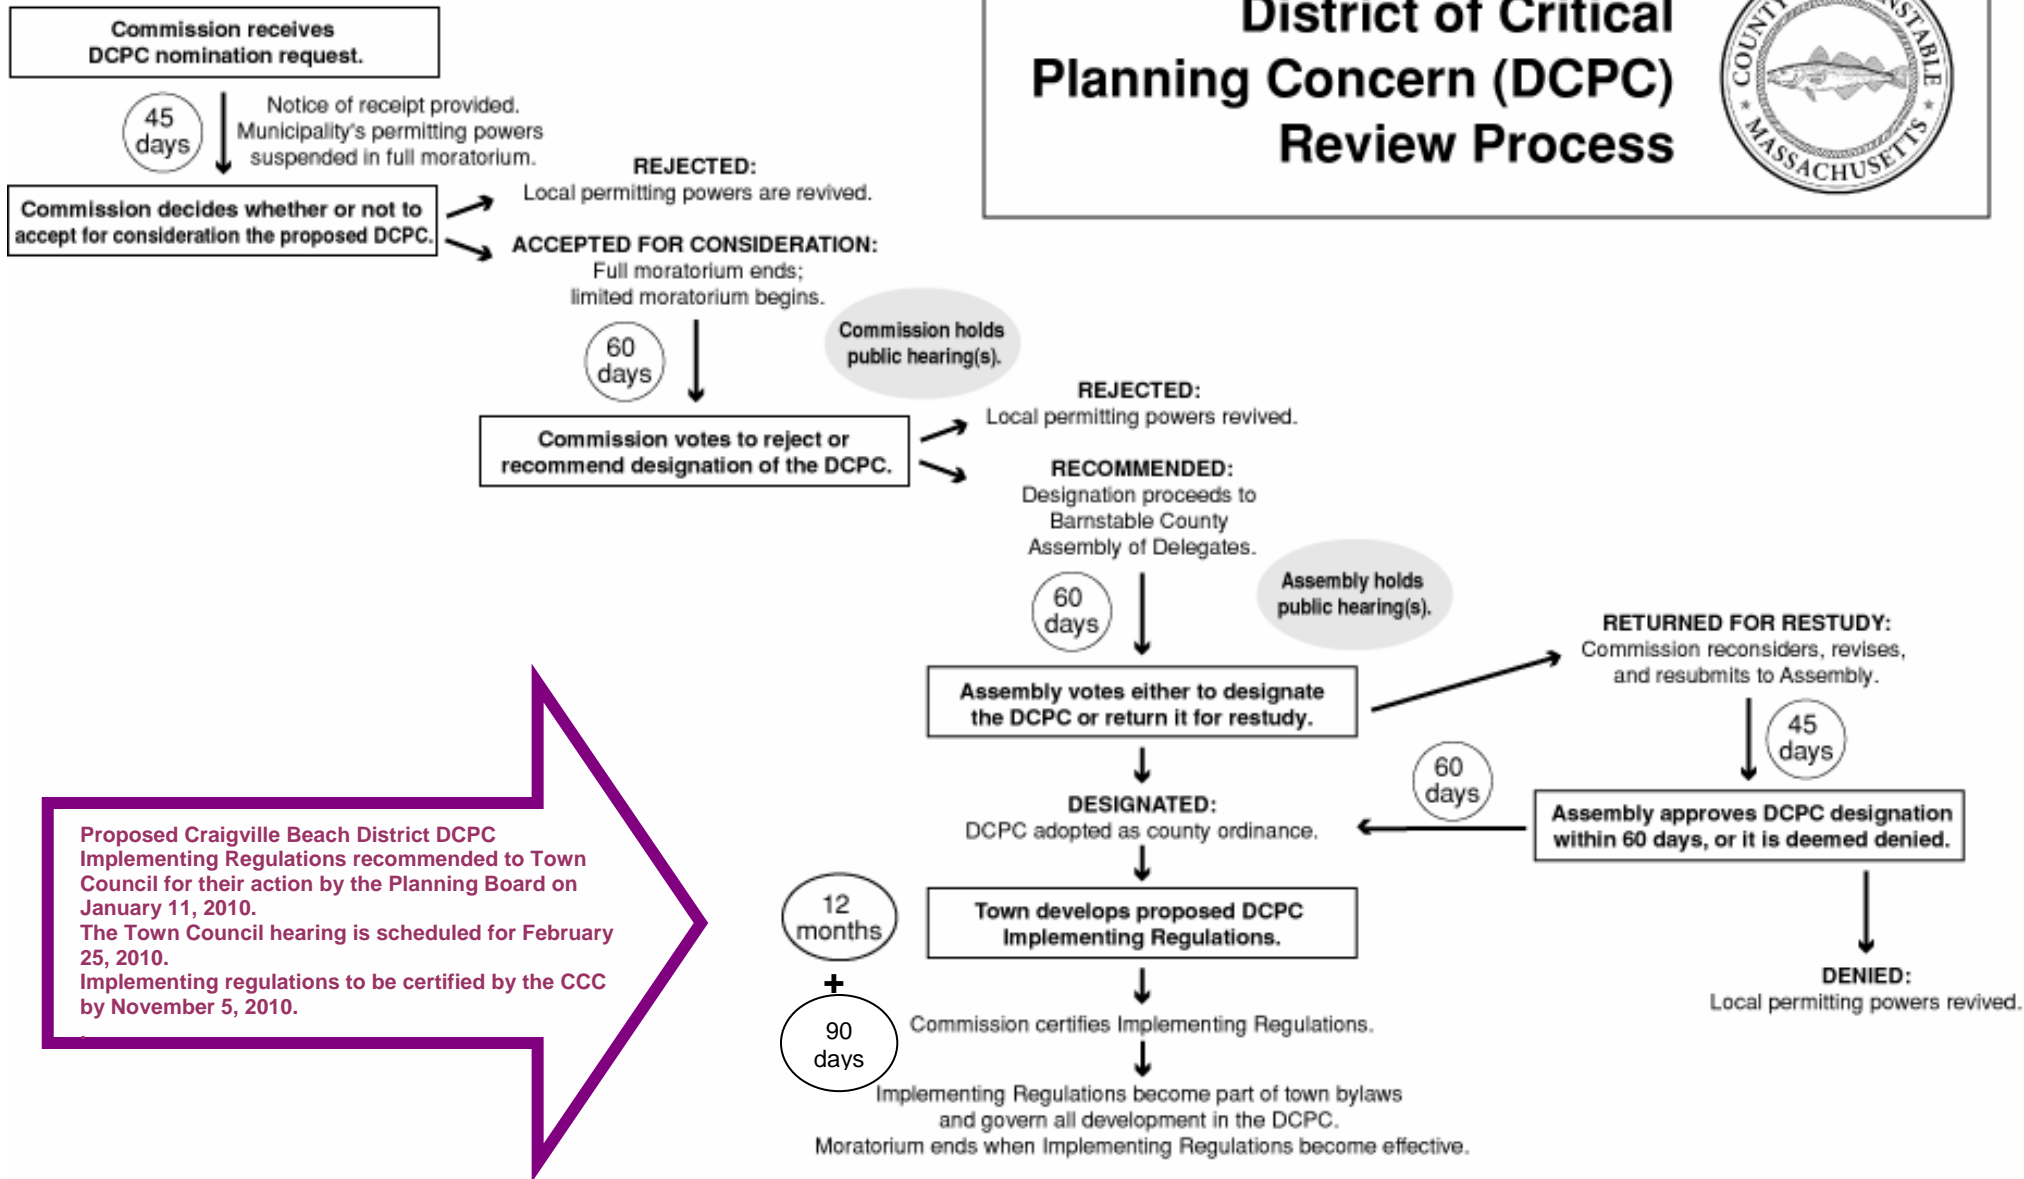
District of Critical Planning Concern (DCPC) Review Process

COUNTY BARNSTABLE MASSACHUSETTS

Commission receives DCPC nomination request.

45 days

Notice of receipt provided. Municipality's permitting powers suspended in full moratorium.

Commission decides whether or not to accept for consideration the proposed DCPC.

REJECTED:
Local permitting powers are revived.

ACCEPTED FOR CONSIDERATION:
Full moratorium ends; limited moratorium begins.

60 days

Commission holds public hearing(s).

Commission votes to reject or recommend designation of the DCPC.

REJECTED:
Local permitting powers revived.

RECOMMENDED:
Designation proceeds to Barnstable County Assembly of Delegates.

60 days

Assembly holds public hearing(s).

Assembly votes either to designate the DCPC or return it for restudy.

RETURNED FOR RESTUDY:
Commission reconsiders, revises, and resubmits to Assembly.

45 days

Assembly approves DCPC designation within 60 days, or it is deemed denied.

60 days

DESIGNATED:
DCPC adopted as county ordinance.

DENIED:
Local permitting powers revived.

12 months

+

90 days

Town develops proposed DCPC Implementing Regulations.

Commission certifies Implementing Regulations.

Implementing Regulations become part of town bylaws and govern all development in the DCPC.
Moratorium ends when Implementing Regulations become effective.

Proposed Craigville Beach District DCPC Implementing Regulations recommended to Town Council for their action by the Planning Board on January 11, 2010.
The Town Council hearing is scheduled for February 25, 2010.
Implementing regulations to be certified by the CCC by November 5, 2010.